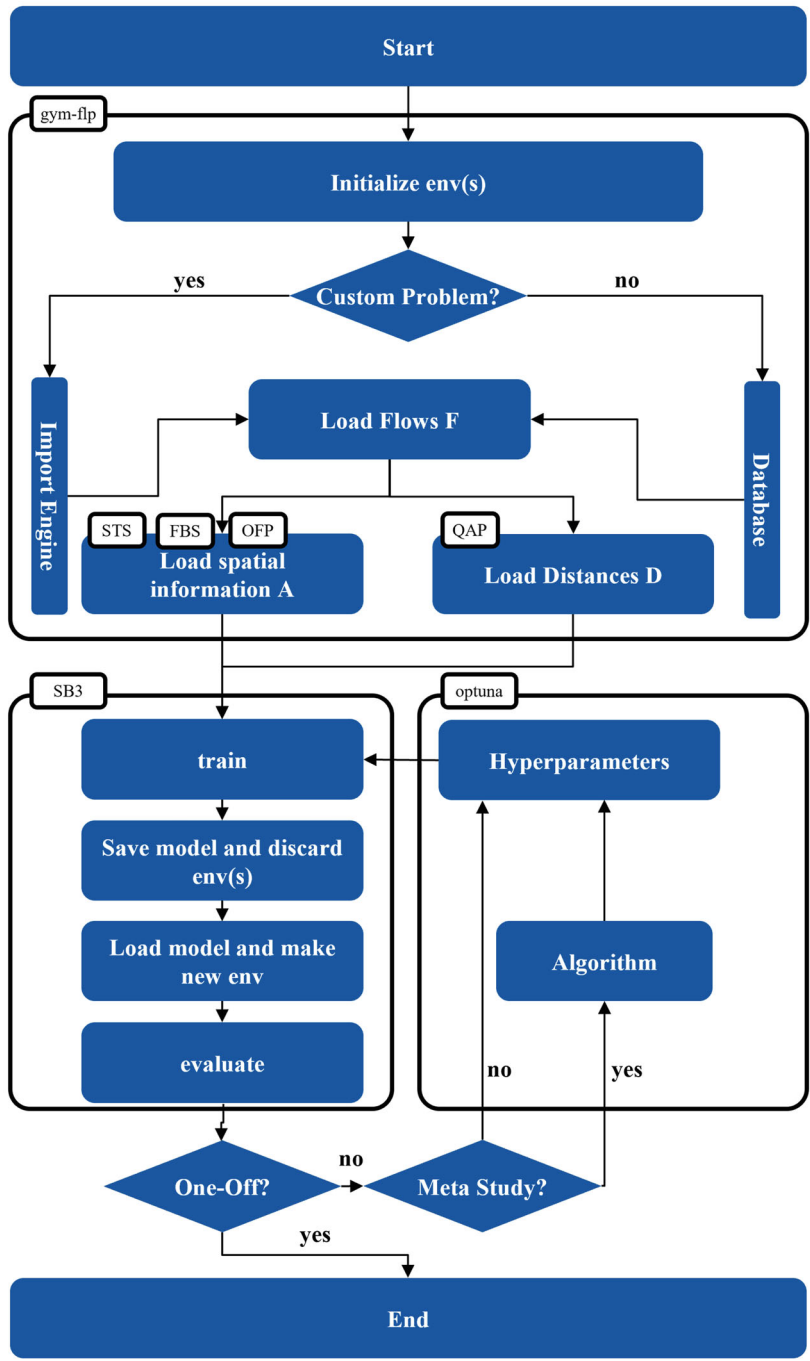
Start

gym-flp

Initialize env(s)

yes

Custom Problem?

no

Import Engine

Load Flows F

Database

STS

FBS

OFP

Load spatial information A

QAP

Load Distances D

SB3

optuna

train

Hyperparameters

Save model and discard env(s)

Load model and make new env

Algorithm

evaluate

no

yes

One-Off?

no

Meta Study?

yes

End